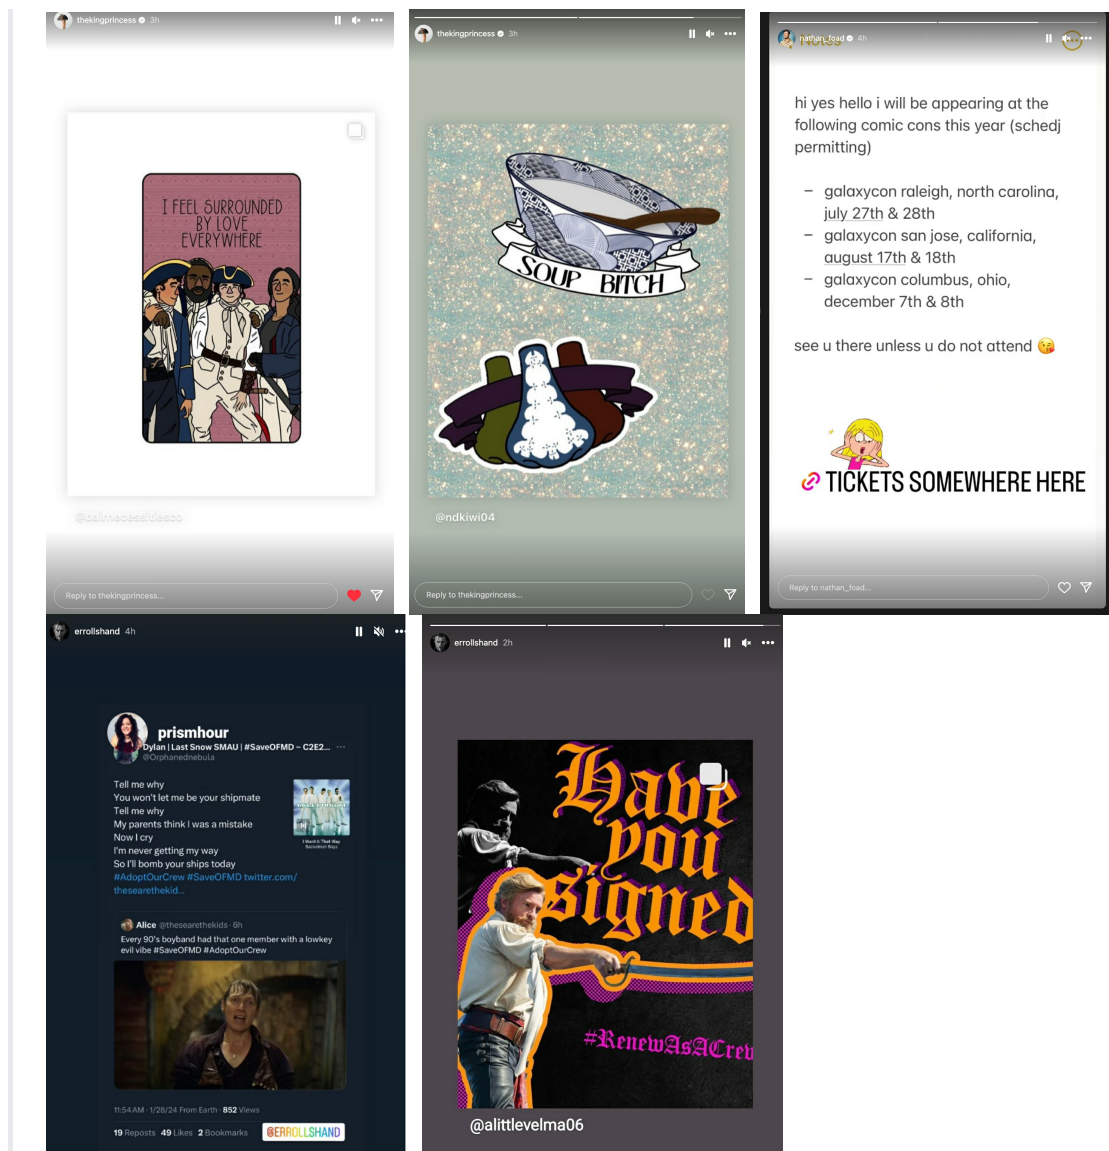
thekingprincess 3h

I FEEL SURROUNDED BY LOVE EVERYWHERE

@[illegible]

Reply to thekingprincess...

thekingprincess 3h

SOUP BITCH

@ndkiwi04

Reply to thekingprincess...

nathan_foad 4h

Notes

hi yes hello i will be appearing at the following comic cons this year (schedj permitting)

– galaxycon raleigh, north carolina, july 27th & 28th
– galaxycon san jose, california, august 17th & 18th
– galaxycon columbus, ohio, december 7th & 8th

see u there unless u do not attend 😘

TICKETS SOMEWHERE HERE

Reply to nathan_foad...

errollshand 4h

prismhour
Dylan | Last Snow SMAU | #SaveOFMD ~ C2E2...
@Orphanednebula

Tell me why
You won't let me be your shipmate
Tell me why
My parents think I was a mistake
Now I cry
I'm never getting my way
So I'll bomb your ships today
#AdoptOurCrew #SaveOFMD twitter.com/thesearethekid...

I Want It That Way Backstreet Boys

Alice @thesearethekids · 6h
Every 90's boyband had that one member with a lowkey evil vibe #SaveOFMD #AdoptOurCrew

11:54 AM · 1/28/24 From Earth · 852 Views

19 Reposts 49 Likes 2 Bookmarks

@ERROLLSHAND

errollshand 2h

Have you signed

#RenewAsACrew

@alittlevelma06